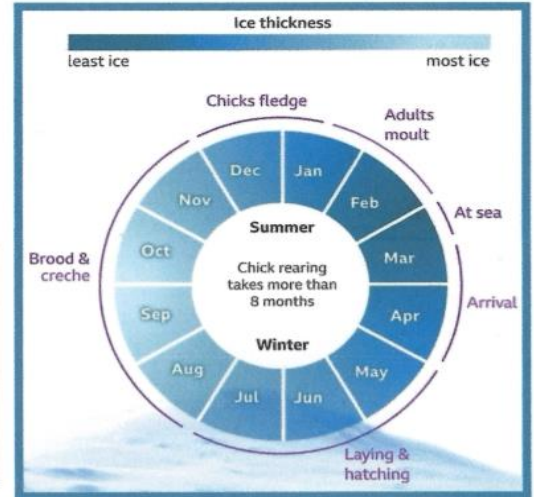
Ice thickness

least ice

most ice

Chicks fledge

Adults moult

At sea

Arrival

Laying & hatching

Brood & creche

Dec

Jan

Feb

Mar

Apr

May

Jun

Jul

Aug

Sep

Oct

Nov

Summer

Chick rearing takes more than 8 months

Winter